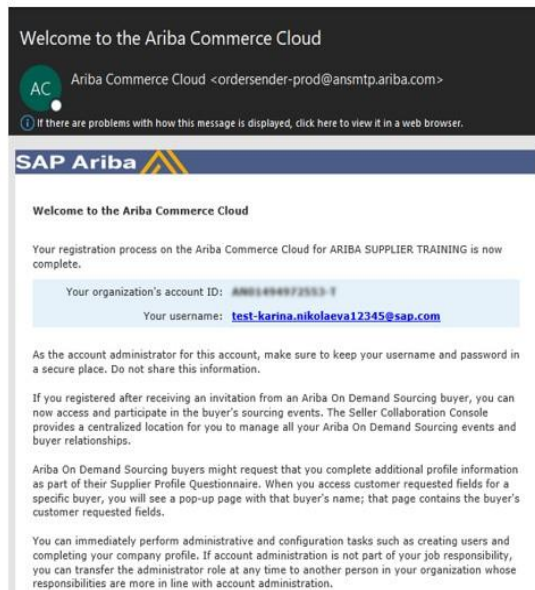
Welcome to the Ariba Commerce Cloud

AC Ariba Commerce Cloud <ordersender-prod@ansmtp.ariba.com>

If there are problems with how this message is displayed, click here to view it in a web browser.

SAP Ariba

Welcome to the Ariba Commerce Cloud

Your registration process on the Ariba Commerce Cloud for ARIBA SUPPLIER TRAINING is now complete.

Your organization's account ID: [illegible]

Your username: test-karina.nikolaeva12345@sap.com

As the account administrator for this account, make sure to keep your username and password in a secure place. Do not share this information.

If you registered after receiving an invitation from an Ariba On Demand Sourcing buyer, you can now access and participate in the buyer's sourcing events. The Seller Collaboration Console provides a centralized location for you to manage all your Ariba On Demand Sourcing events and buyer relationships.

Ariba On Demand Sourcing buyers might request that you complete additional profile information as part of their Supplier Profile Questionnaire. When you access customer requested fields for a specific buyer, you will see a pop-up page with that buyer's name; that page contains the buyer's customer requested fields.

You can immediately perform administrative and configuration tasks such as creating users and completing your company profile. If account administration is not part of your job responsibility, you can transfer the administrator role at any time to another person in your organization whose responsibilities are more in line with account administration.